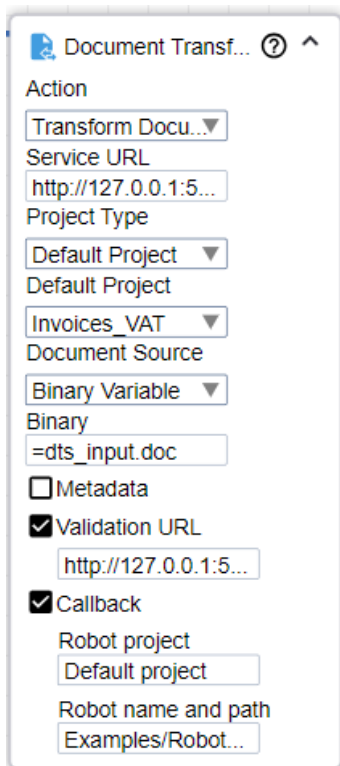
Document Transf... ⓘ ^

Action

Transform Docu...

Service URL

http://127.0.0.1:5...

Project Type

Default Project

Default Project

Invoices_VAT

Document Source

Binary Variable

Binary

=dts_input.doc

Metadata

Validation URL

http://127.0.0.1:5...

Callback

Robot project

Default project

Robot name and path

Examples/Robot...